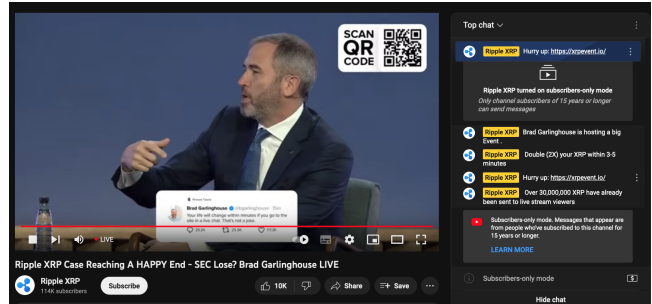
SCAN QR CODE

Brad Garlinghouse @bgarlinghouse · 15m
Your life will change within minutes if you go to the site in a live chat. That's not a joke.

LIVE

Ripple XRP Case Reaching A HAPPY End - SEC Lose? Brad Garlinghouse LIVE

Ripple XRP
114K subscribers

Subscribe

10K

Share

Save

...

Top chat

Ripple XRP Hurry up: https://xrpevent.io/

Ripple XRP turned on subscribers-only mode
Only channel subscribers of 15 years or longer can send messages

Ripple XRP Brad Garlinghouse is hosting a big Event .

Ripple XRP Double (2X) your XRP within 3-5 minutes

Ripple XRP Hurry up: https://xrpevent.io/

Ripple XRP Over 30,000,000 XRP have already been sent to live stream viewers

Subscribers-only mode. Messages that appear are from people who've subscribed to this channel for 15 years or longer.

LEARN MORE

Subscribers-only mode

Hide chat